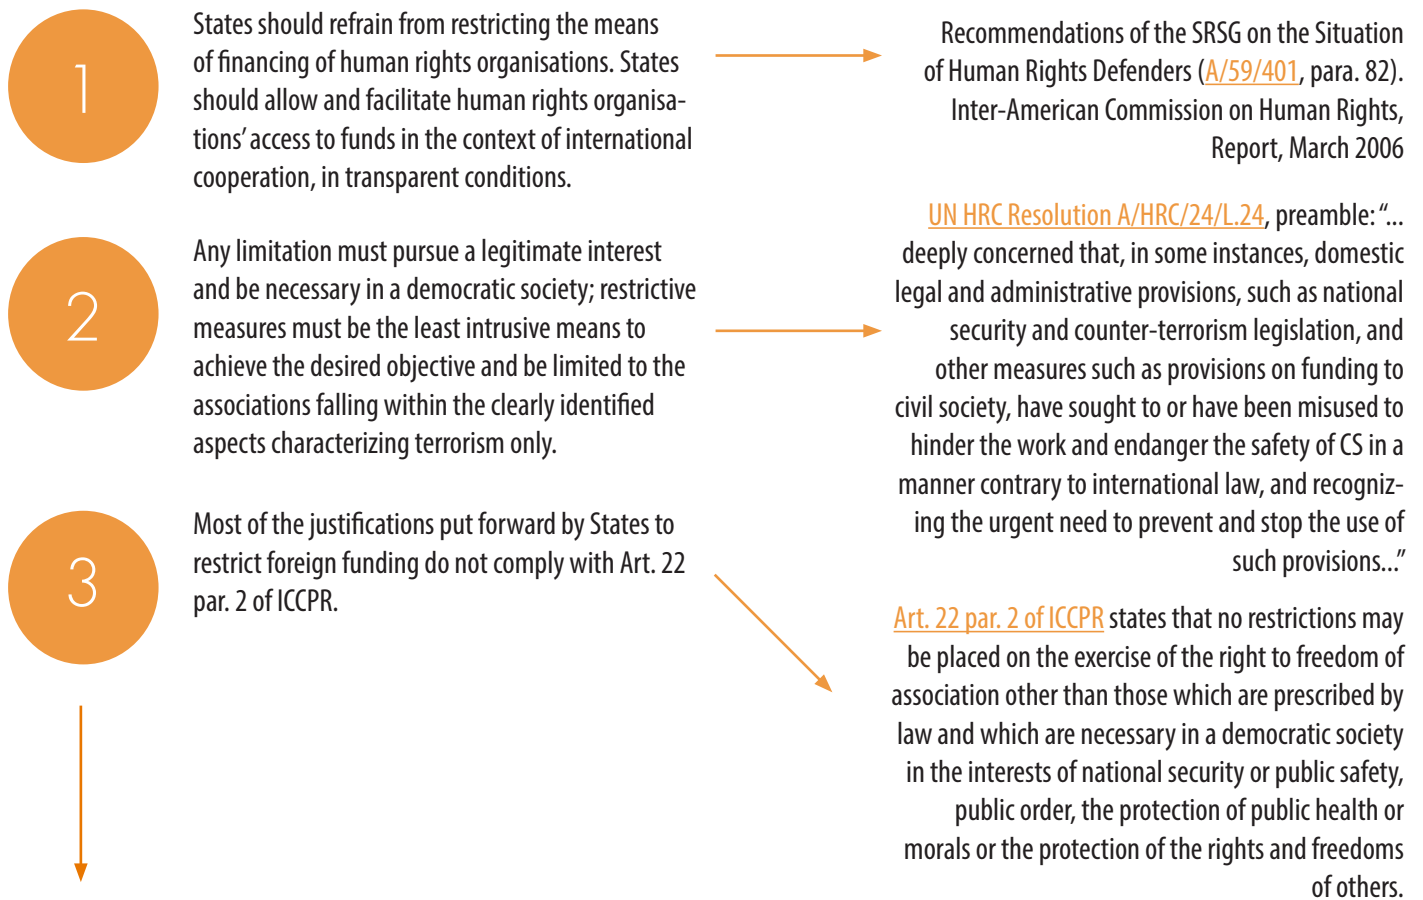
1

States should refrain from restricting the means of financing of human rights organisations. States should allow and facilitate human rights organisations' access to funds in the context of international cooperation, in transparent conditions.

Recommendations of the SRSG on the Situation of Human Rights Defenders (A/59/401, para. 82). Inter-American Commission on Human Rights, Report, March 2006

2

Any limitation must pursue a legitimate interest and be necessary in a democratic society; restrictive measures must be the least intrusive means to achieve the desired objective and be limited to the associations falling within the clearly identified aspects characterizing terrorism only.

UN HRC Resolution A/HRC/24/L.24, preamble: "... deeply concerned that, in some instances, domestic legal and administrative provisions, such as national security and counter-terrorism legislation, and other measures such as provisions on funding to civil society, have sought to or have been misused to hinder the work and endanger the safety of CS in a manner contrary to international law, and recognizing the urgent need to prevent and stop the use of such provisions..."

3

Most of the justifications put forward by States to restrict foreign funding do not comply with Art. 22 par. 2 of ICCPR.

Art. 22 par. 2 of ICCPR states that no restrictions may be placed on the exercise of the right to freedom of association other than those which are prescribed by law and which are necessary in a democratic society in the interests of national security or public safety, public order, the protection of public health or morals or the protection of the rights and freedoms of others.